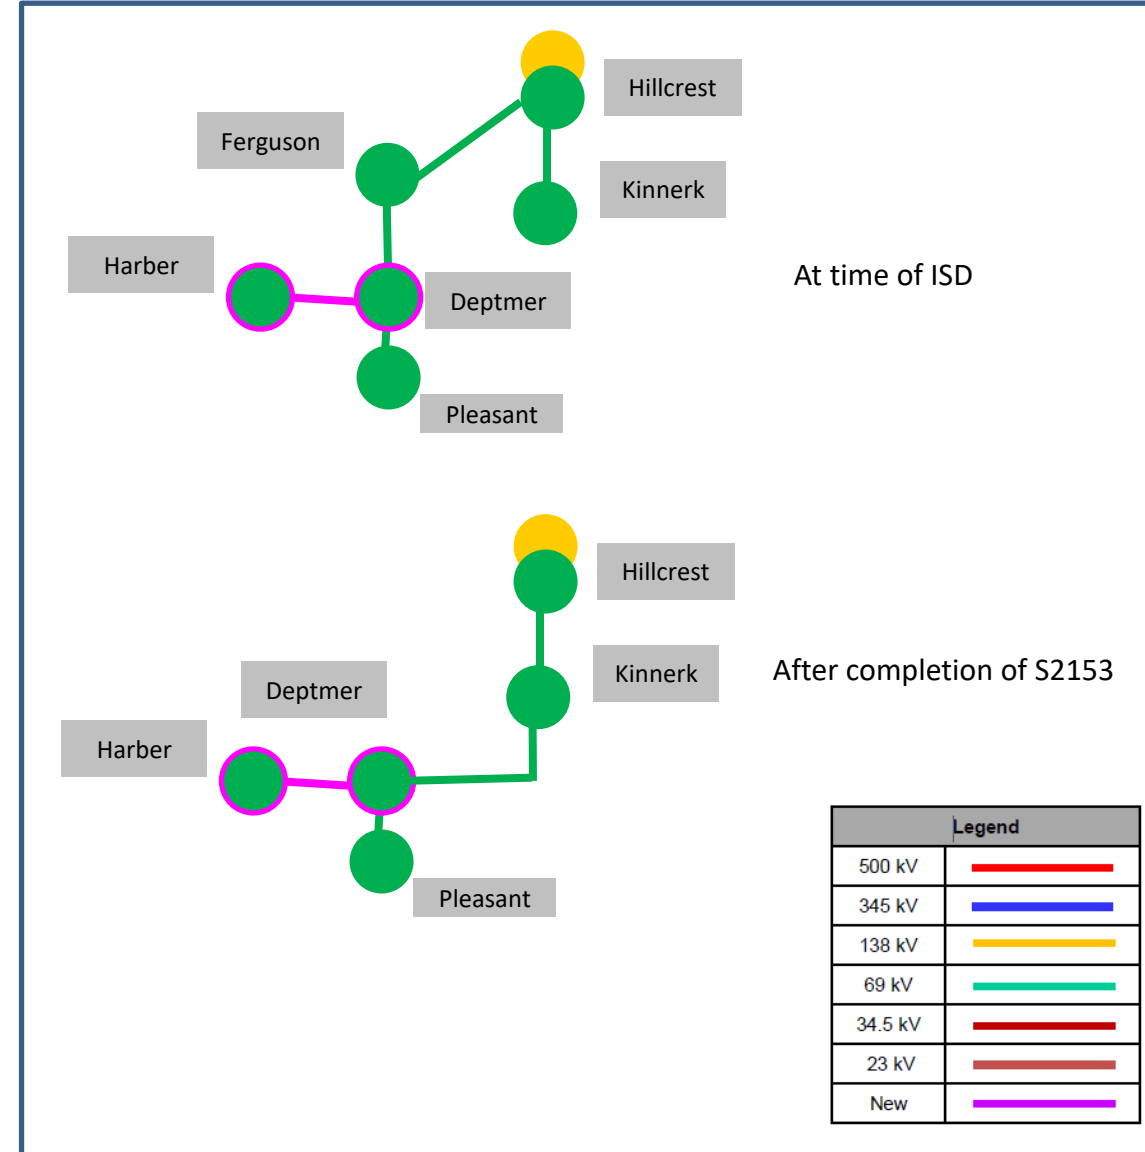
Hillcrest

Ferguson

Kinnerk

Harber

Deptmer

At time of ISD

Pleasant

Hillcrest

Kinnerk

After completion of S2153

Deptmer

Harber

Pleasant

| Legend | |
|---|---|
| 500 kV | |
| 345 kV | |
| 138 kV | |
| 69 kV | |
| 34.5 kV | |
| 23 kV | |
| New | |